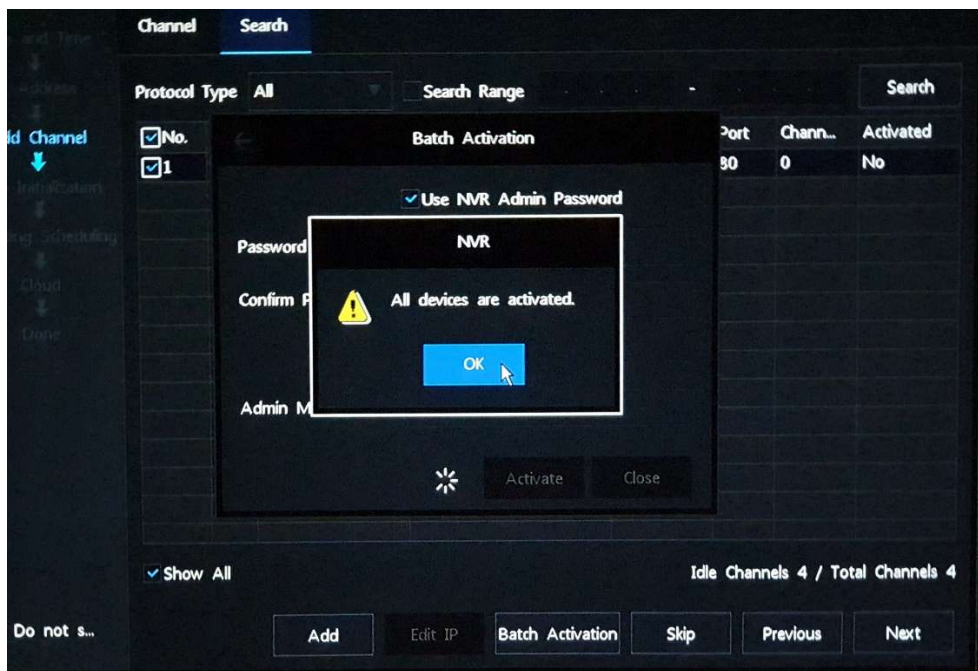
and Time
Address
dd Channel
Initialization
ing Scheduling
Cloud
Done

Channel Search

Protocol Type All
Search Range -
Search

No. Port Chann... Activated
1 80 0 No

Batch Activation
Use NVR Admin Password
Password
Confirm P
Admin M

NVR
All devices are activated.
OK

Activate Close

Show All
Idle Channels 4 / Total Channels 4

Do not s...
Add Edit IP Batch Activation Skip Previous Next